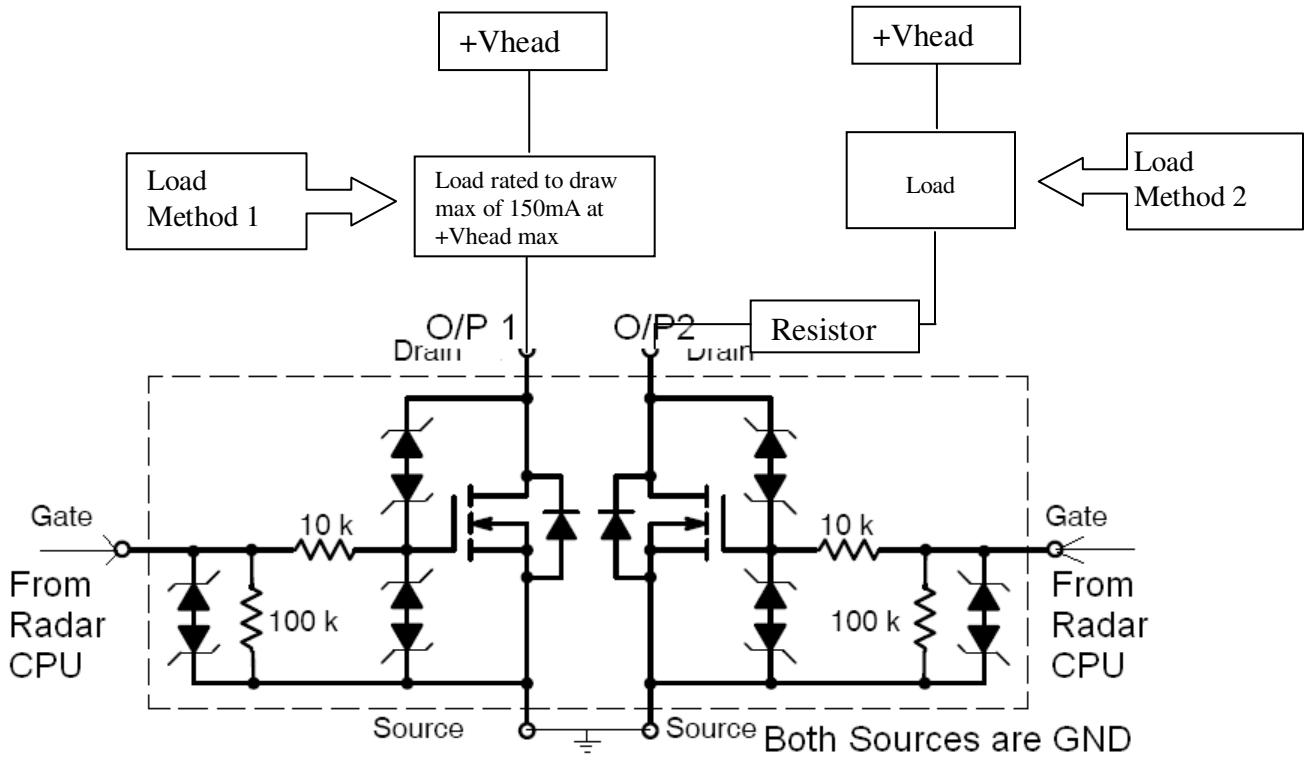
+Vhead

+Vhead

Load Method 1

Load rated to draw max of 150mA at +Vhead max

Load

Load Method 2

O/P 1

O/P2

Resistor

Drain

Drain

Gate

From Radar CPU

10 k

100 k

10 k

Gate

From Radar CPU

100 k

Source

Source

Both Sources are GND